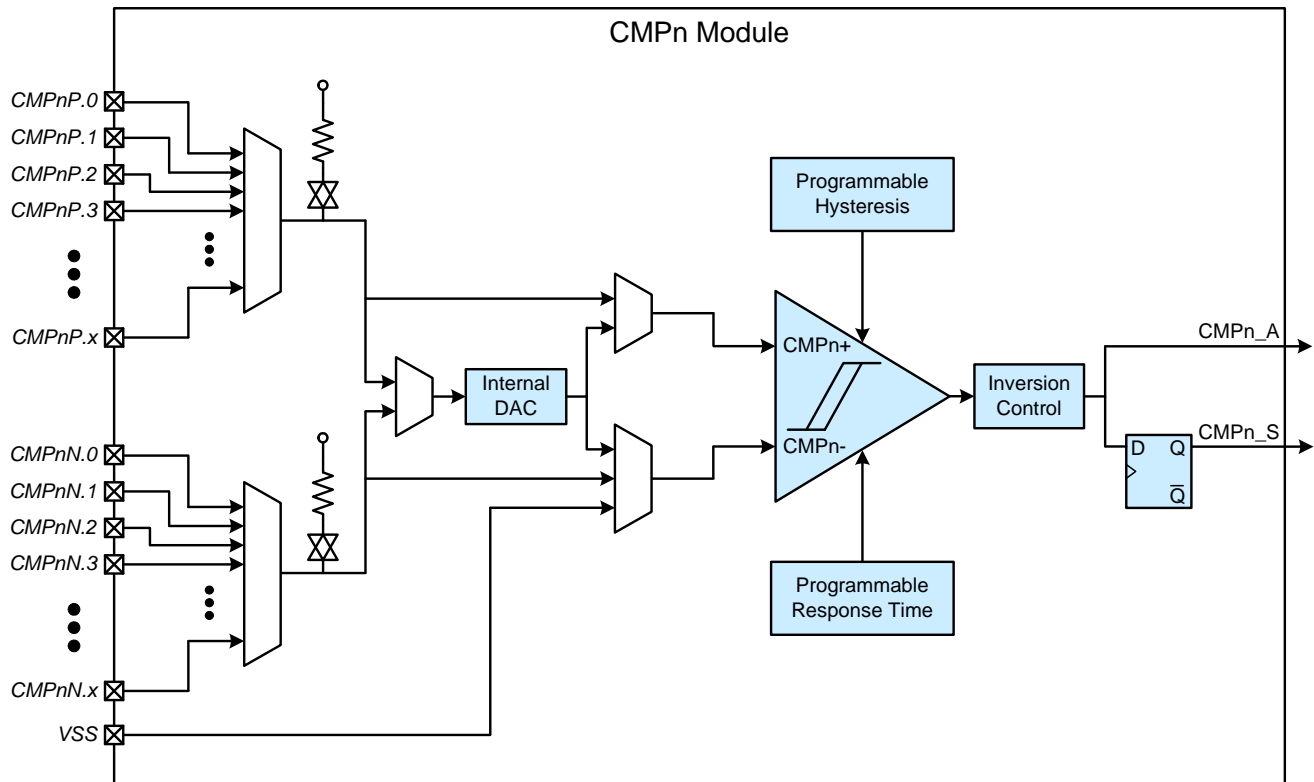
CMPn Module

CMPnP.0
CMPnP.1
CMPnP.2
CMPnP.3
CMPnP.x

CMPnN.0
CMPnN.1
CMPnN.2
CMPnN.3
CMPnN.x
VSS

Internal DAC

Programmable Hysteresis

CMPn+
CMPn-

Programmable Response Time

Inversion Control

CMPn_A
CMPn_S

D
Q
$\overline{Q}$